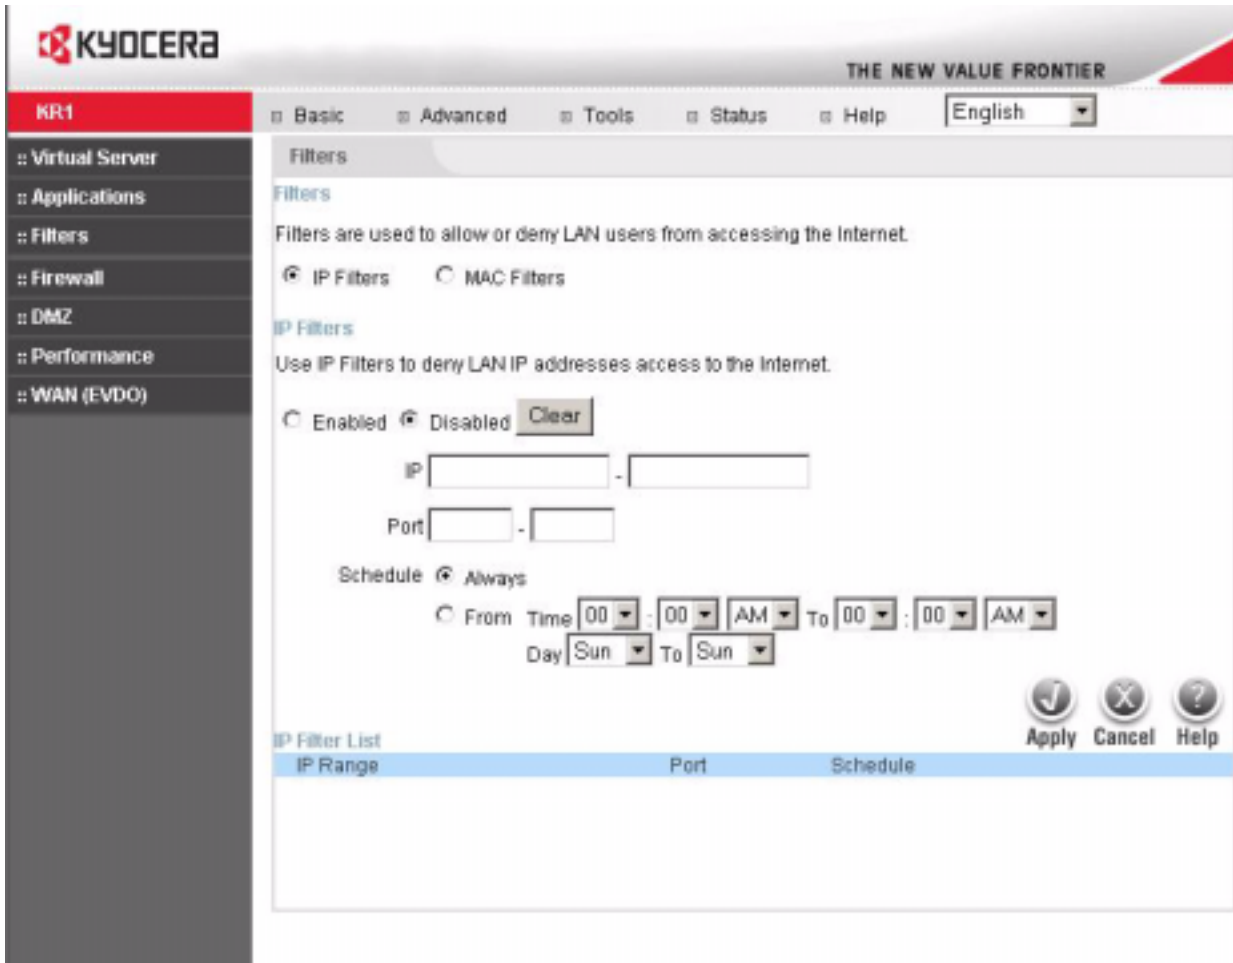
KYOCERA

THE NEW VALUE FRONTIER

KR1

Basic Advanced Tools Status Help English

:: Virtual Server
:: Applications
:: Filters
:: Firewall
:: DMZ
:: Performance
:: WAN (EVDO)

Filters

Filters

Filters are used to allow or deny LAN users from accessing the Internet.

IP Filters MAC Filters

IP Filters

Use IP Filters to deny LAN IP addresses access to the Internet.

Enabled Disabled Clear

IP -

Port -

Schedule Always

From Time 00 : 00 AM To 00 : 00 AM

Day Sun To Sun

Apply Cancel Help

IP Filter List

| IP Range | Port | Schedule |
|---|---|---|